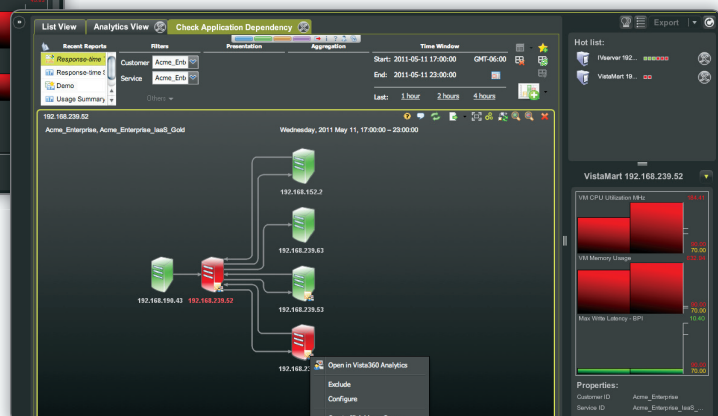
List View | Analytics View | Check Application Dependency

Export

Recent Reports
Response-time
Response-time
Demo
Usage Summary

Filters
Customer Acme_Ent
Service Acme_Ent
Others

Presentation

Aggregation

Time Window
Start: 2011-05-11 17:00:00 GMT-06:00
End: 2011-05-11 23:00:00
Last: 1 hour 2 hours 4 hours

Hot list:
IVserver 192...
VistaMart 19...

192.168.239.52
Acme_Enterprise, Acme_Enterprise_IaaS_Gold
Wednesday, 2011 May 11, 17:00 ~ 23:00:00

192.168.152.2
192.168.239.63
192.168.198.43
192.168.239.52
192.168.239.53
192.168.2

Open in Vista360 Analytics
Exclude
Configure

VistaMart 192.168.239.52
VM CPU Utilization MHz
70.00
VM Memory Usage
70.00
Max Write Latency - BPI
10.40

Properties:
Customer ID Acme_Enterprise
Service ID Acme_Enterprise_IaaS_